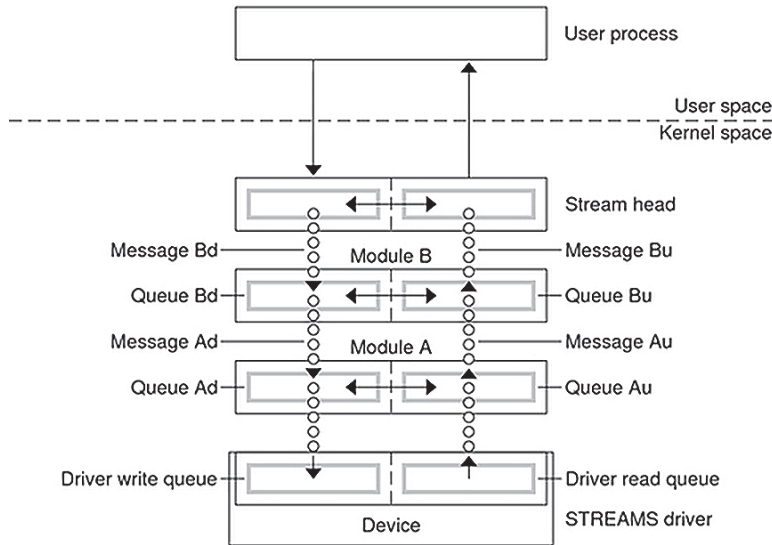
User process

User space

Kernel space

Stream head

Message Bd

Module B

Message Bu

Queue Bd

Queue Bu

Message Ad

Module A

Message Au

Queue Ad

Queue Au

Driver write queue

Driver read queue

Device

STREAMS driver